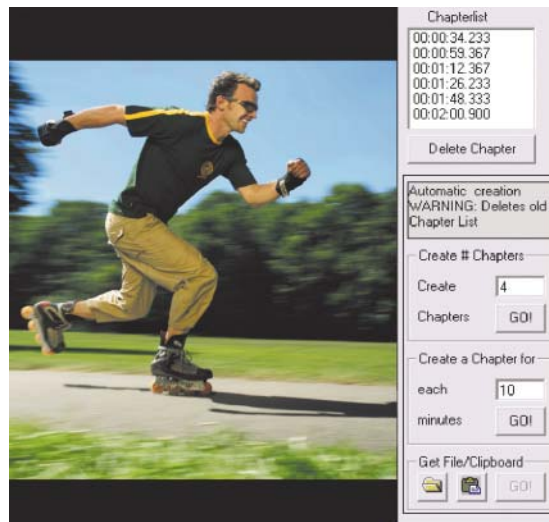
Chapterlist

00:00:34.233
00:00:59.367
00:01:12.367
00:01:26.233
00:01:48.333
00:02:00.900

Delete Chapter

Automatic creation
WARNING: Deletes old Chapter List

Create # Chapters

Create 4

Chapters GO!

Create a Chapter for

each 10

minutes GO!

Get File/Clipboard

GO!